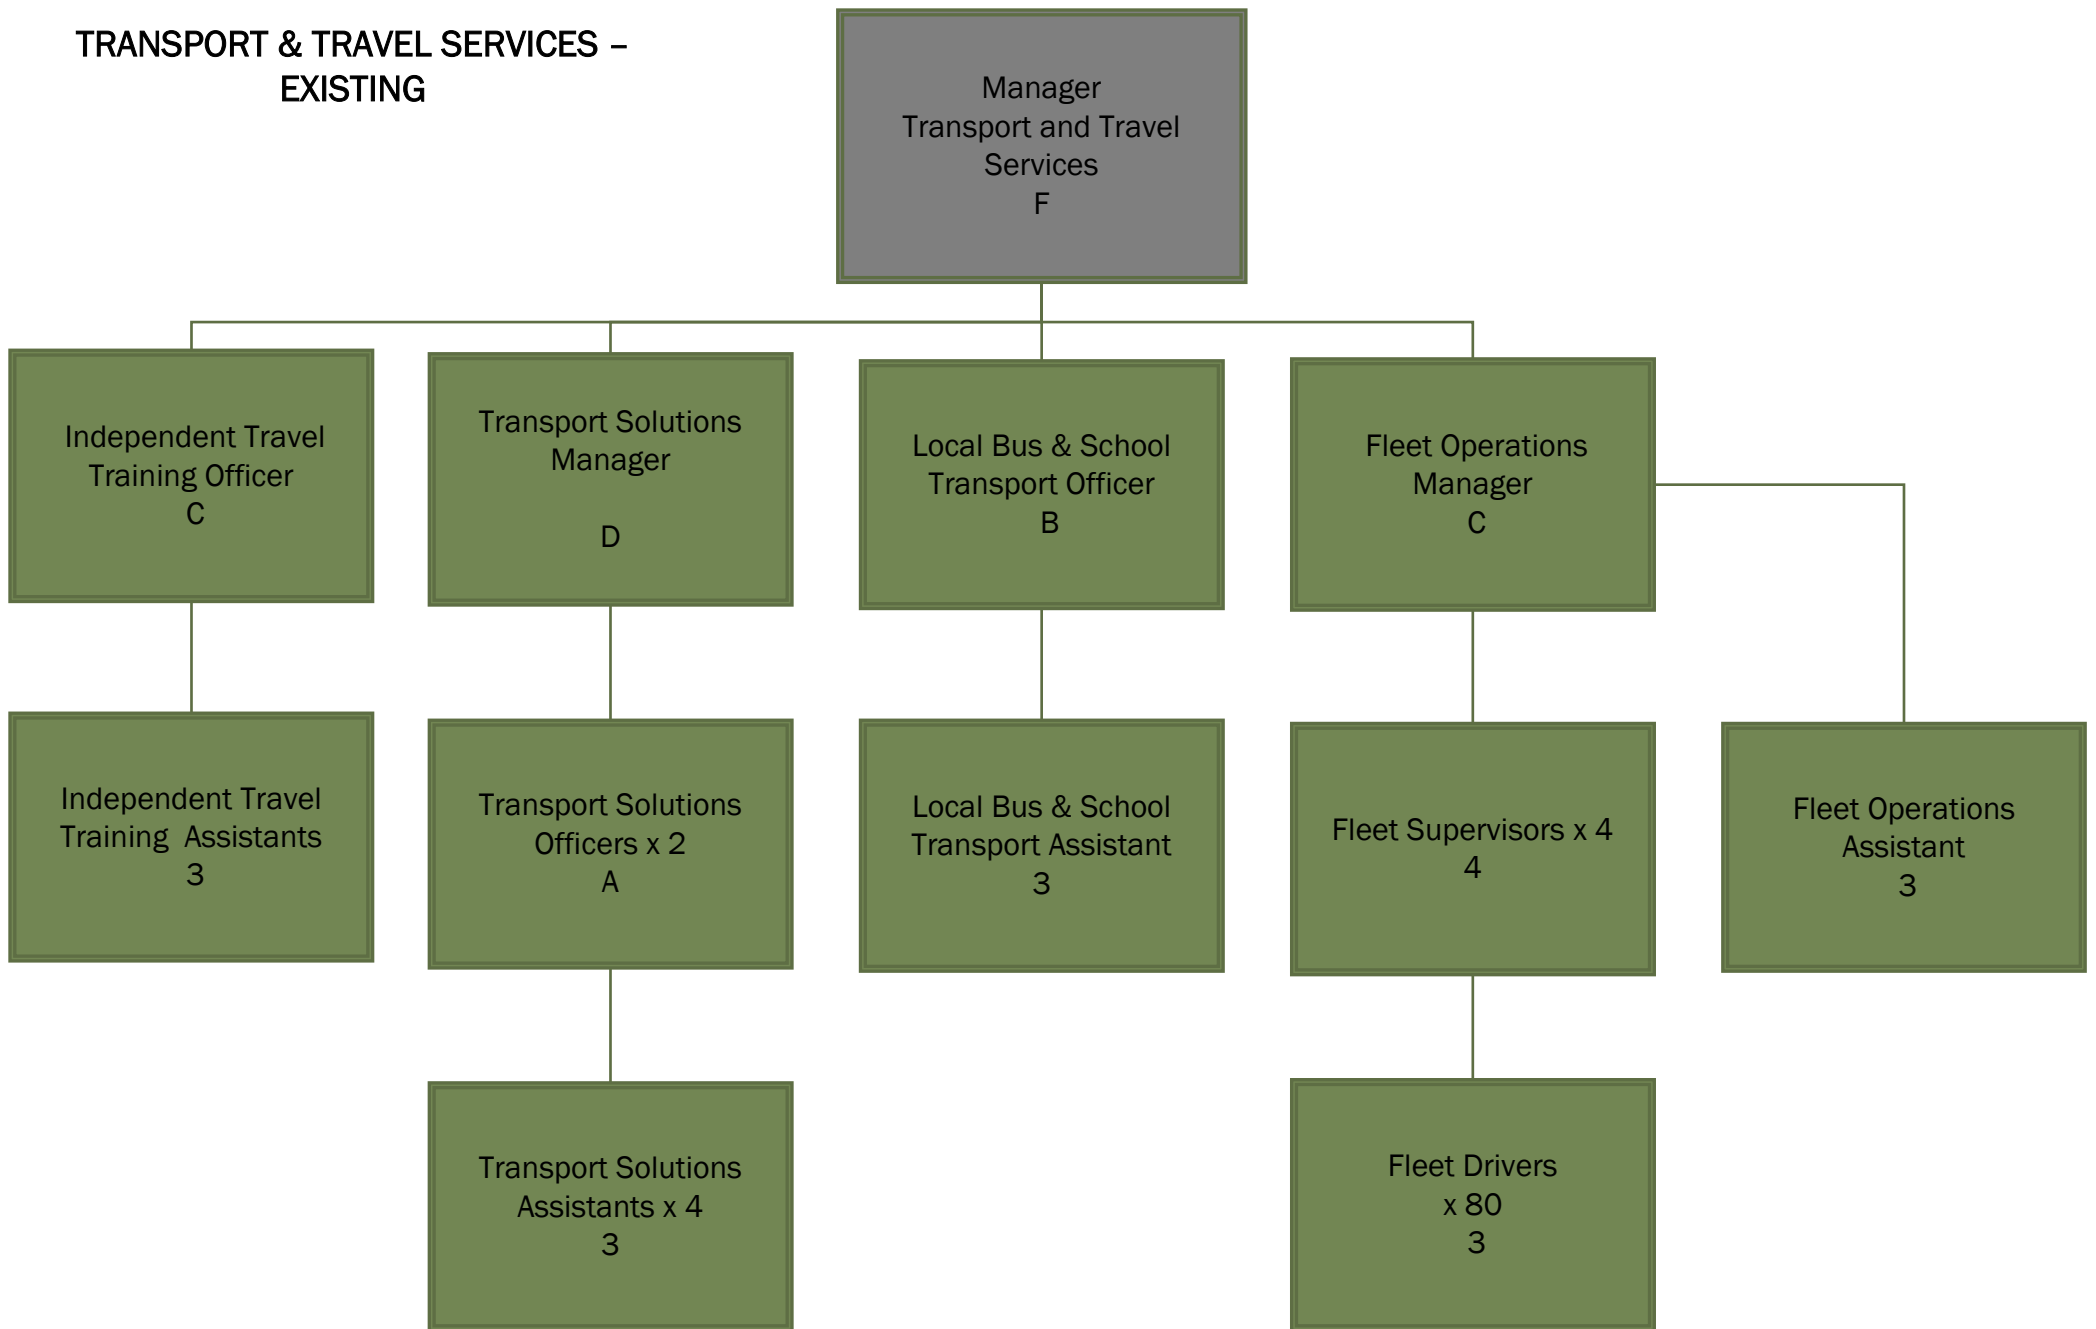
TRANSPORT & TRAVEL SERVICES – EXISTING

Manager
Transport and Travel Services
F

Independent Travel Training Officer
C

Transport Solutions Manager

D

Local Bus & School Transport Officer
B

Fleet Operations Manager
C

Independent Travel Training Assistants
3

Transport Solutions Officers x 2
A

Local Bus & School Transport Assistant
3

Fleet Supervisors x 4
4

Fleet Operations Assistant
3

Transport Solutions Assistants x 4
3

Fleet Drivers
x 80
3